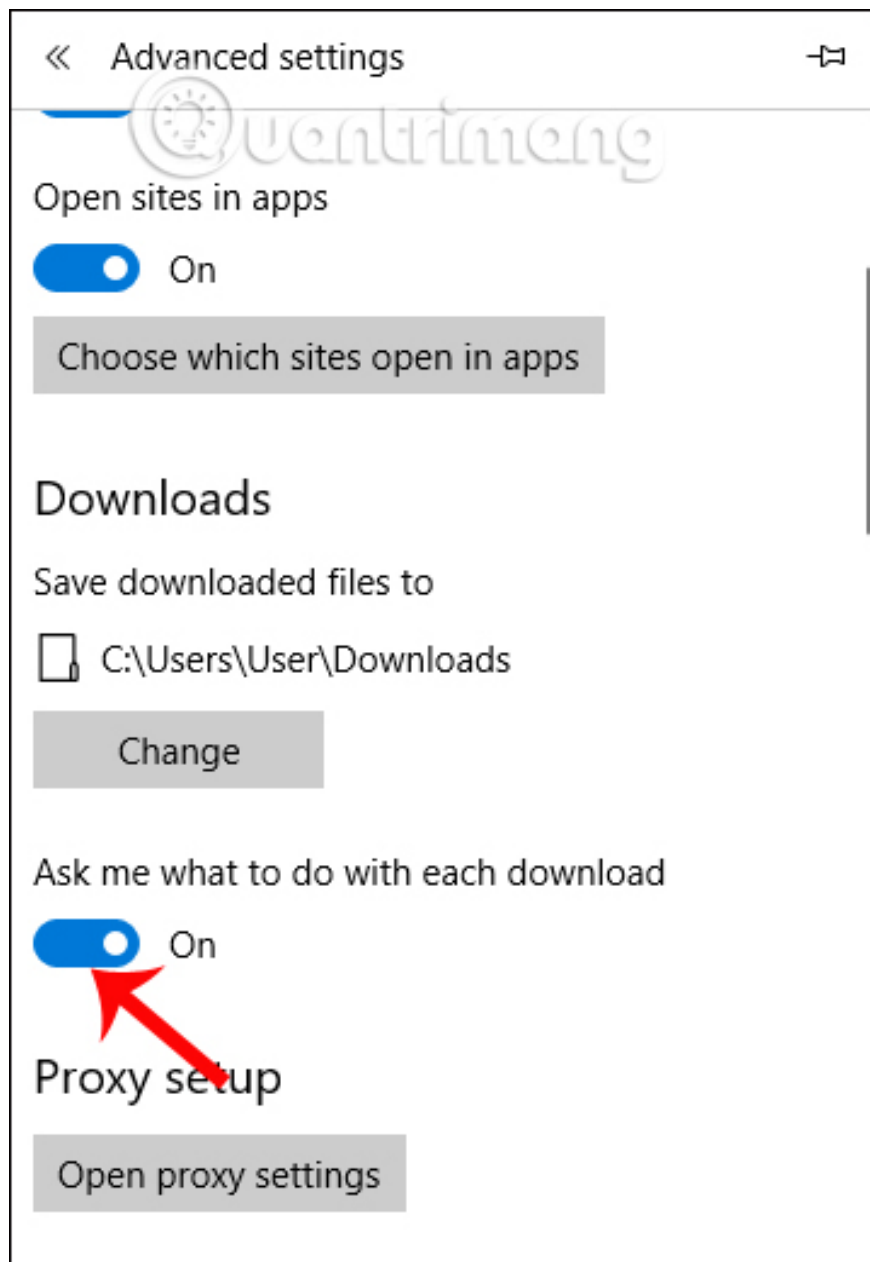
« Advanced settings

Quantrimang

Open sites in apps

On

Choose which sites open in apps

Downloads

Save downloaded files to

C:\Users\User\Downloads

Change

Ask me what to do with each download

On

Proxy setup

Open proxy settings